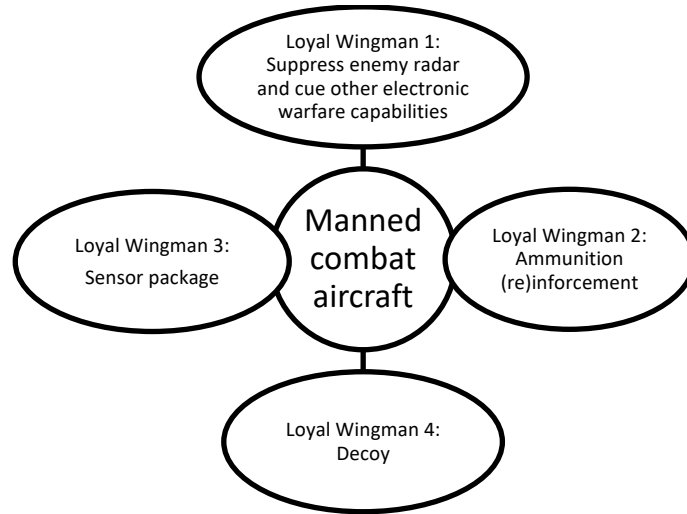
Loyal Wingman 1: Suppress enemy radar and cue other electronic warfare capabilities

Loyal Wingman 3: Sensor package

Manned combat aircraft

Loyal Wingman 2: Ammunition (re)inforcement

Loyal Wingman 4: Decoy